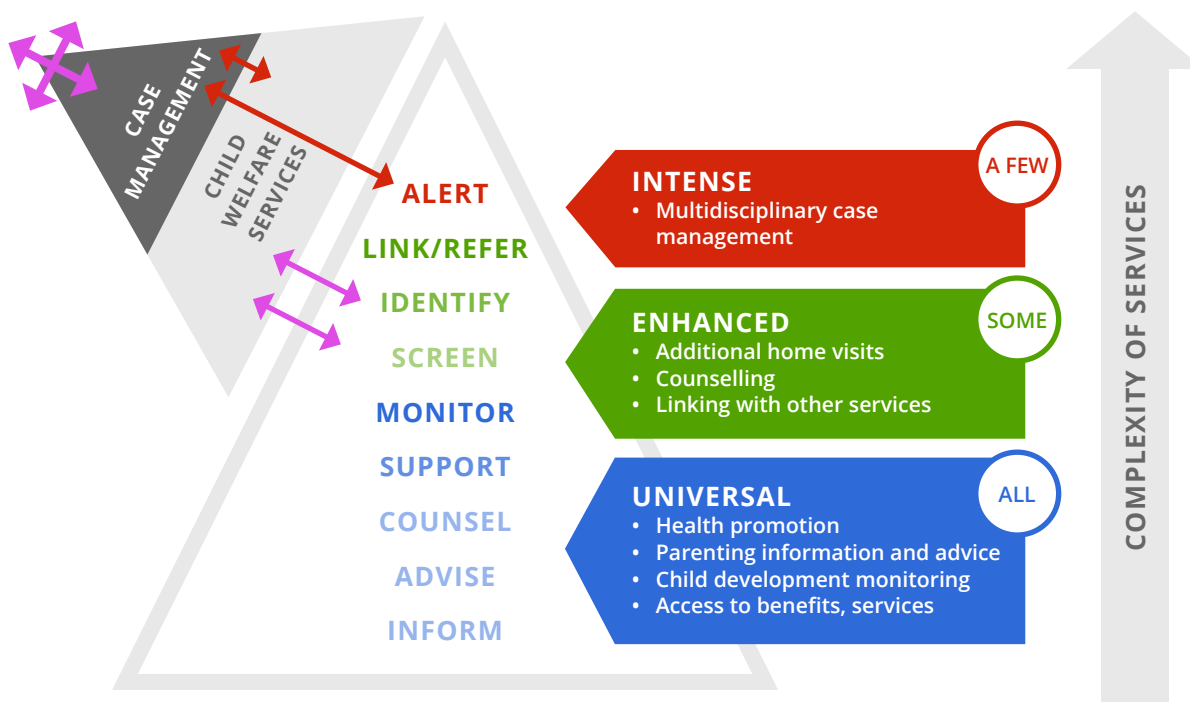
CASE MANAGEMENT

CHILD WELFARE SERVICES

ALERT
LINK/REFER
IDENTIFY
SCREEN
MONITOR
SUPPORT
COUNSEL
ADVISE
INFORM

INTENSE
• Multidisciplinary case management

A FEW

ENHANCED
• Additional home visits
• Counselling
• Linking with other services

SOME

UNIVERSAL
• Health promotion
• Parenting information and advice
• Child development monitoring
• Access to benefits, services

ALL

COMPLEXITY OF SERVICES